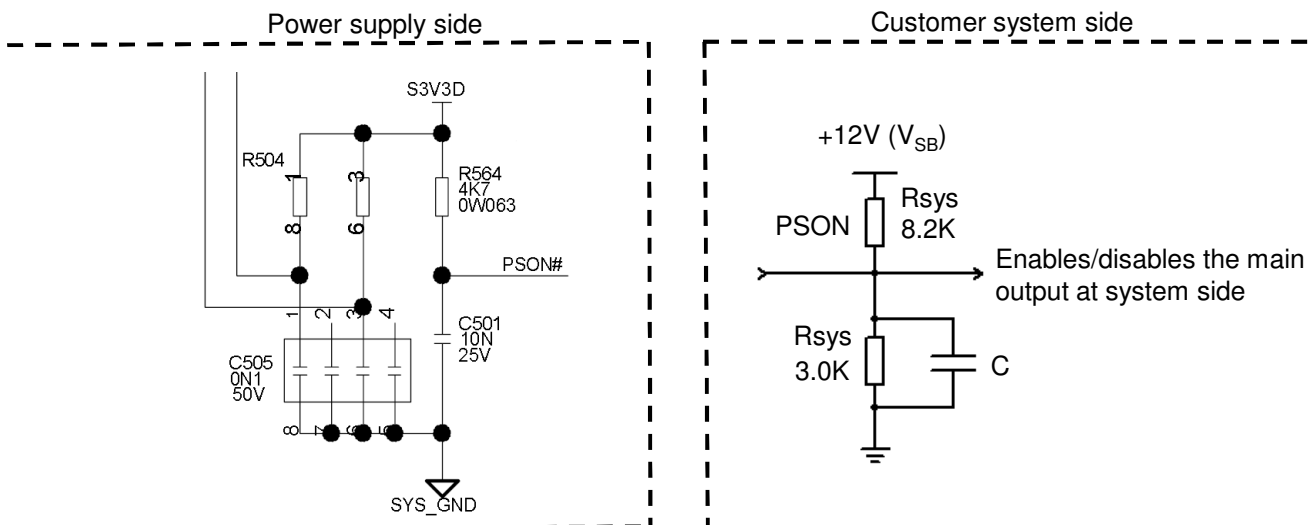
Power supply side

S3V3D

R504

1

8

3

6

R564
4K7
0W063

PSON#

1 2 3 4

C501
10N
25V

C505
0N1
50V

8 7 6 5

SYS_GND

Customer system side

+12V ($V_{SB}$)

PSON

Rsys
8.2K

Enables/disables the main output at system side

Rsys
3.0K

C